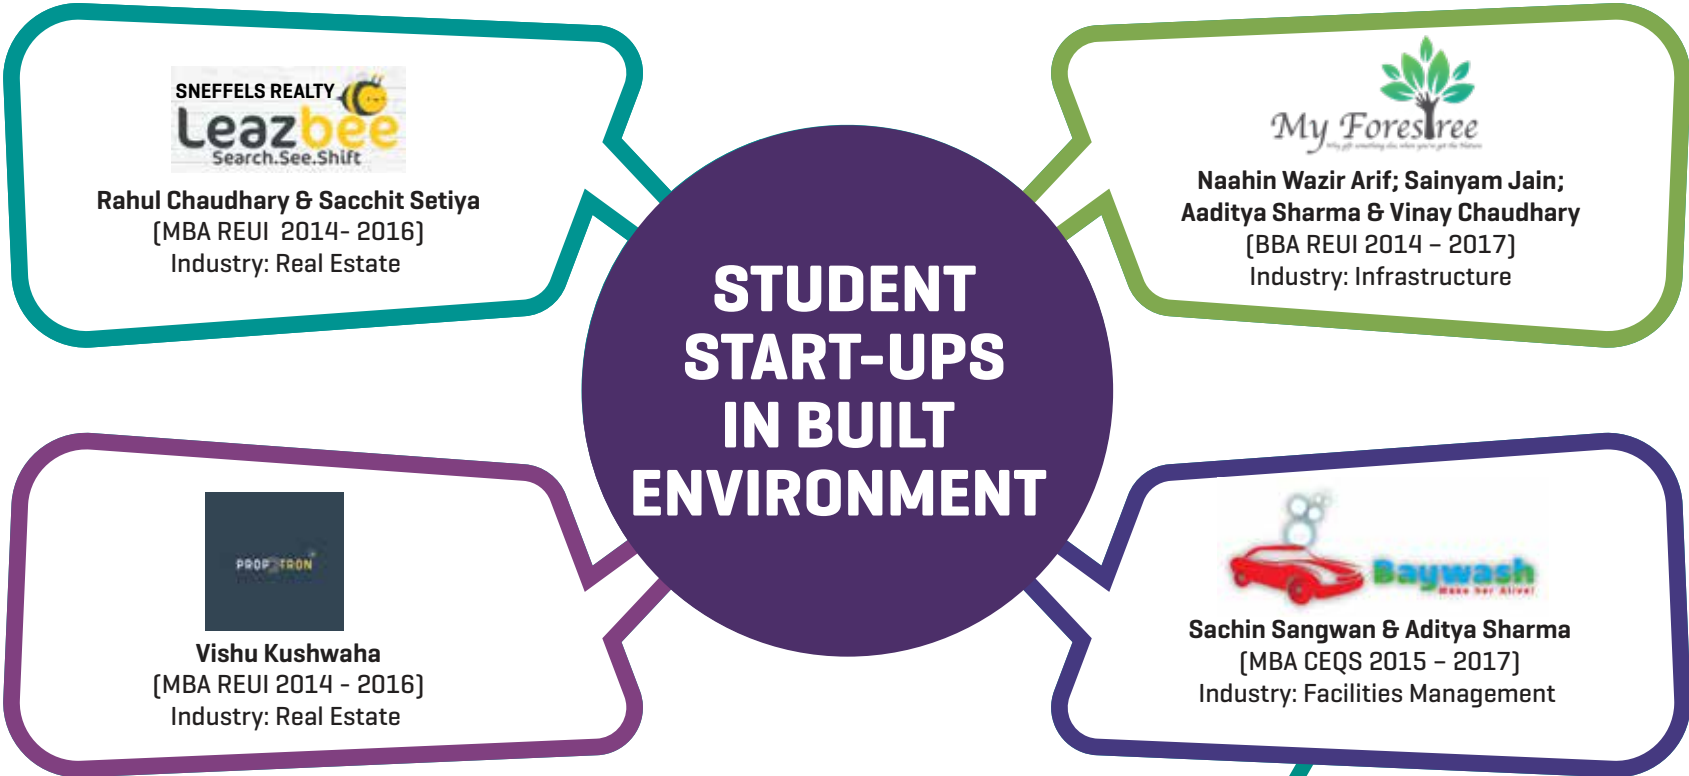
SNEFFELS REALTY
Leazbee
Search.See.Shift
Rahul Chaudhary & Sacchit Setiya
(MBA REUI 2014- 2016)
Industry: Real Estate

My Forestree
Naahin Wazir Arif; Sainyam Jain; Aaditya Sharma & Vinay Chaudhary
(BBA REUI 2014 – 2017)
Industry: Infrastructure

STUDENT START-UPS IN BUILT ENVIRONMENT

PROPSTRON
Vishu Kushwaha
(MBA REUI 2014 - 2016)
Industry: Real Estate

Baywash
Make her Alive!
Sachin Sangwan & Aditya Sharma
(MBA CEQS 2015 – 2017)
Industry: Facilities Management